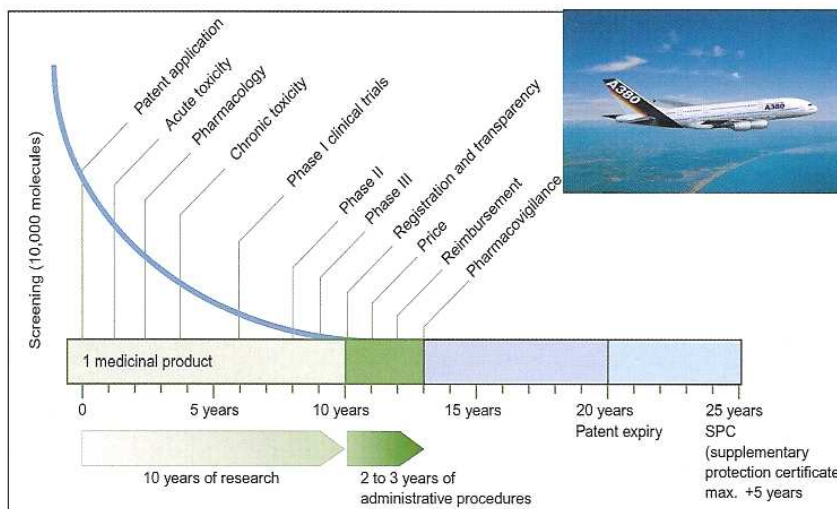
Screening (10,000 molecules)

Patent application
Acute toxicity
Pharmacology
Chronic toxicity
Phase I clinical trials
Phase II
Phase III
Registration and transparency
Price
Reimbursement
Pharmacovigilance

A380
A380

1 medicinal product

0
5 years
10 years
15 years
20 years
Patent expiry
25 years
SPC (supplementary protection certificate
max. +5 years

10 years of research
2 to 3 years of administrative procedures